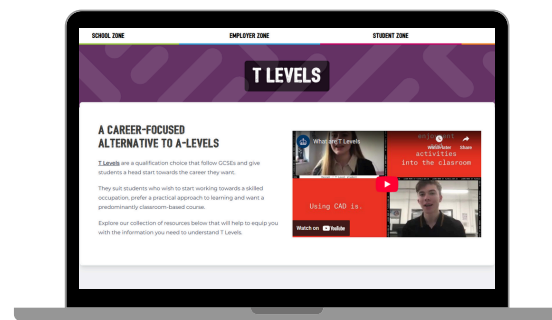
SCHOOL ZONE
EMPLOYER ZONE
STUDENT ZONE

T LEVELS

A CAREER-FOCUSED ALTERNATIVE TO A-LEVELS

T Levels are a qualification choice that follow GCSEs and give students a head start towards the career they want.

They suit students who wish to start working towards a skilled occupation, prefer a practical approach to learning and want a predominantly classroom-based course.

Explore our collection of resources below that will help to equip you with the information you need to understand T Levels.

What are T Levels
Watch later
Share
activities into the classroom
Using CAD is.
Watch on YouTube